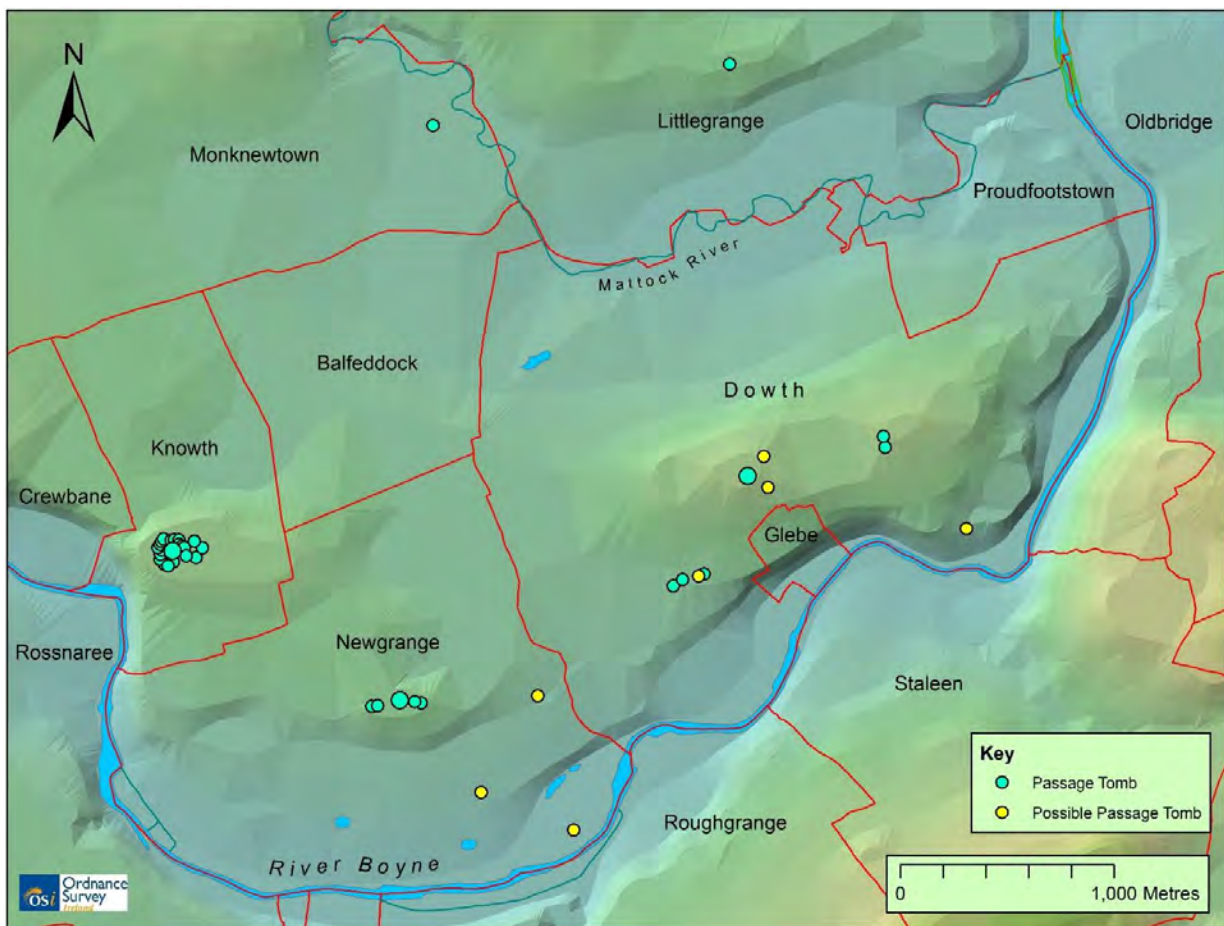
N

Littlegrange

Oldbridge

Monknewtown

Proudfootstown

Maltock River

Balfeddock

Dowth

Knowth

Crewbane

Glebe

Rossnaree

Newgrange

Staleen

Key
Passage Tomb
Possible Passage Tomb

Roughgrange

River Boyne

osi Ordnance Survey Ireland

0
1,000 Metres